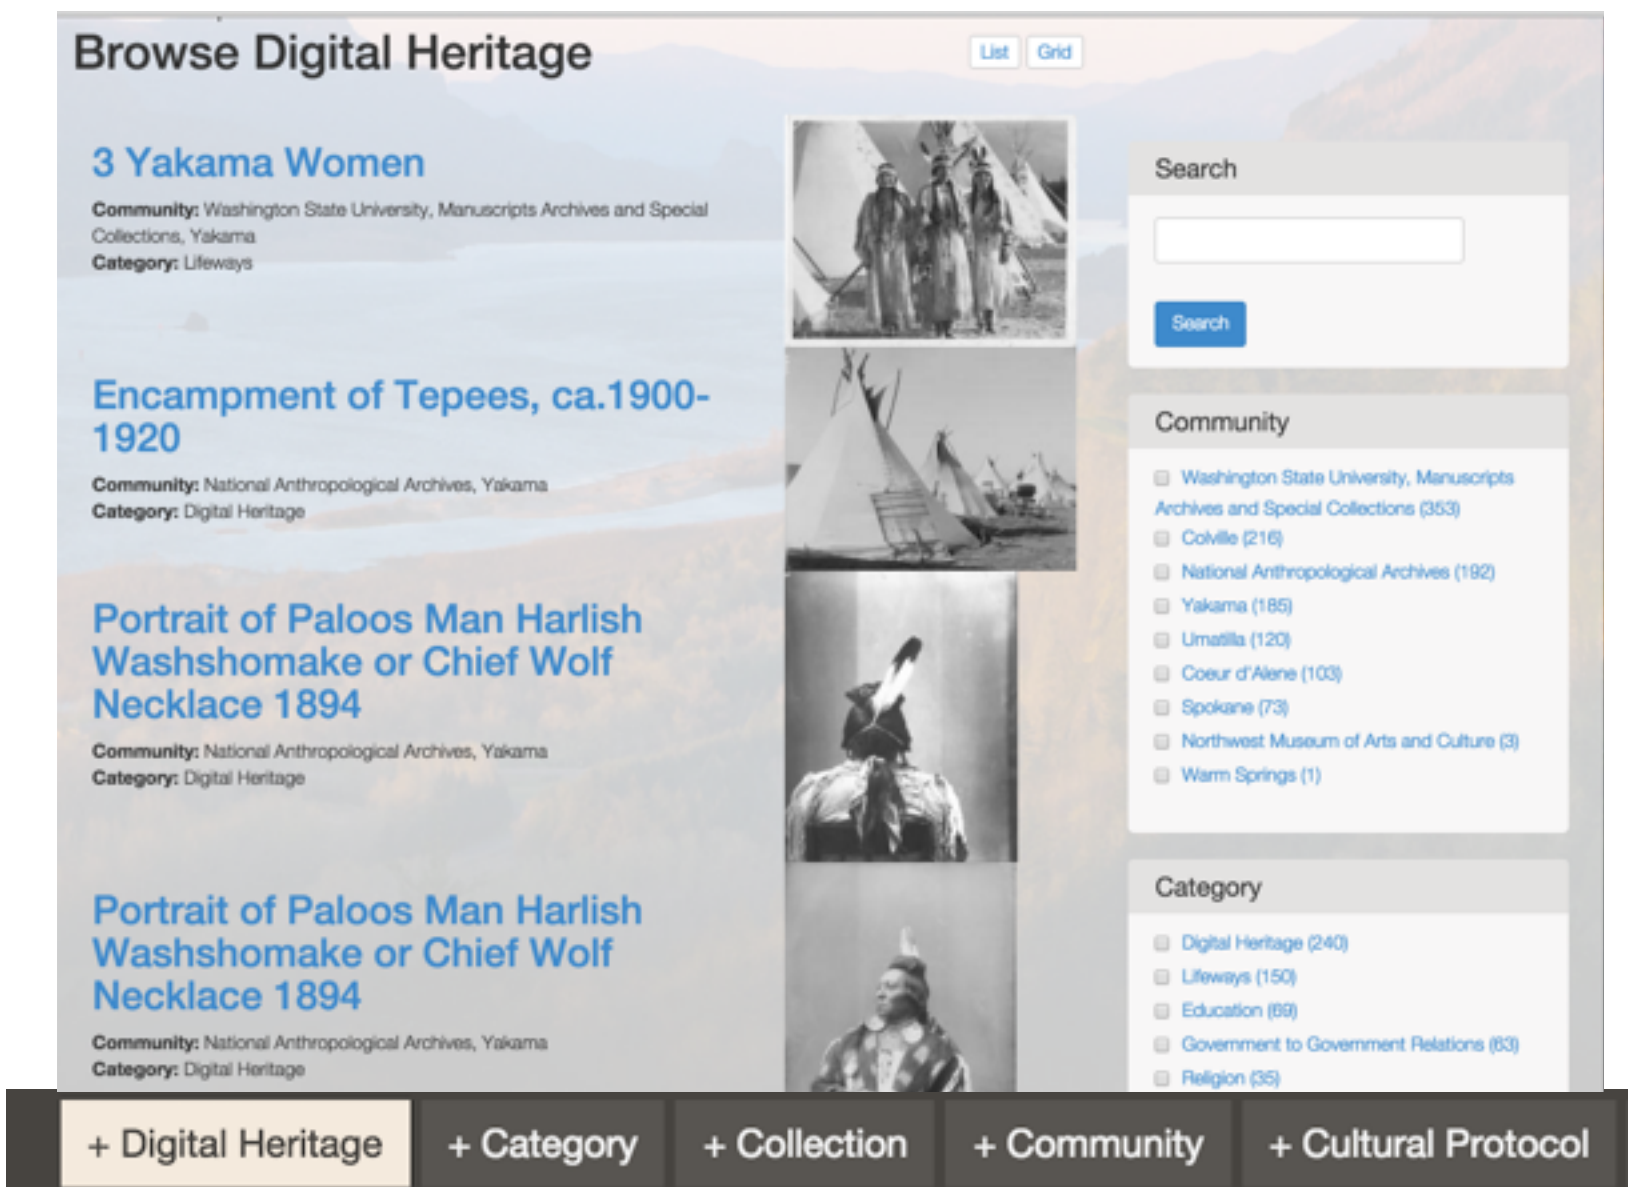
Browse Digital Heritage

List Grid

3 Yakama Women

**Community:** Washington State University, Manuscripts Archives and Special Collections, Yakama
**Category:** Lifeways

Encampment of Tepees, ca.1900-1920

**Community:** National Anthropological Archives, Yakama
**Category:** Digital Heritage

Portrait of Paloos Man Harlish Washshomake or Chief Wolf Necklace 1894

**Community:** National Anthropological Archives, Yakama
**Category:** Digital Heritage

Portrait of Paloos Man Harlish Washshomake or Chief Wolf Necklace 1894

**Community:** National Anthropological Archives, Yakama
**Category:** Digital Heritage

Search

Search

Community

Washington State University, Manuscripts Archives and Special Collections (353)
Colville (216)
National Anthropological Archives (192)
Yakama (185)
Umatilla (120)
Coeur d'Alene (103)
Spokane (73)
Northwest Museum of Arts and Culture (3)
Warm Springs (1)

Category

Digital Heritage (240)
Lifeways (150)
Education (69)
Government to Government Relations (63)
Religion (35)

+ Digital Heritage + Category + Collection + Community + Cultural Protocol